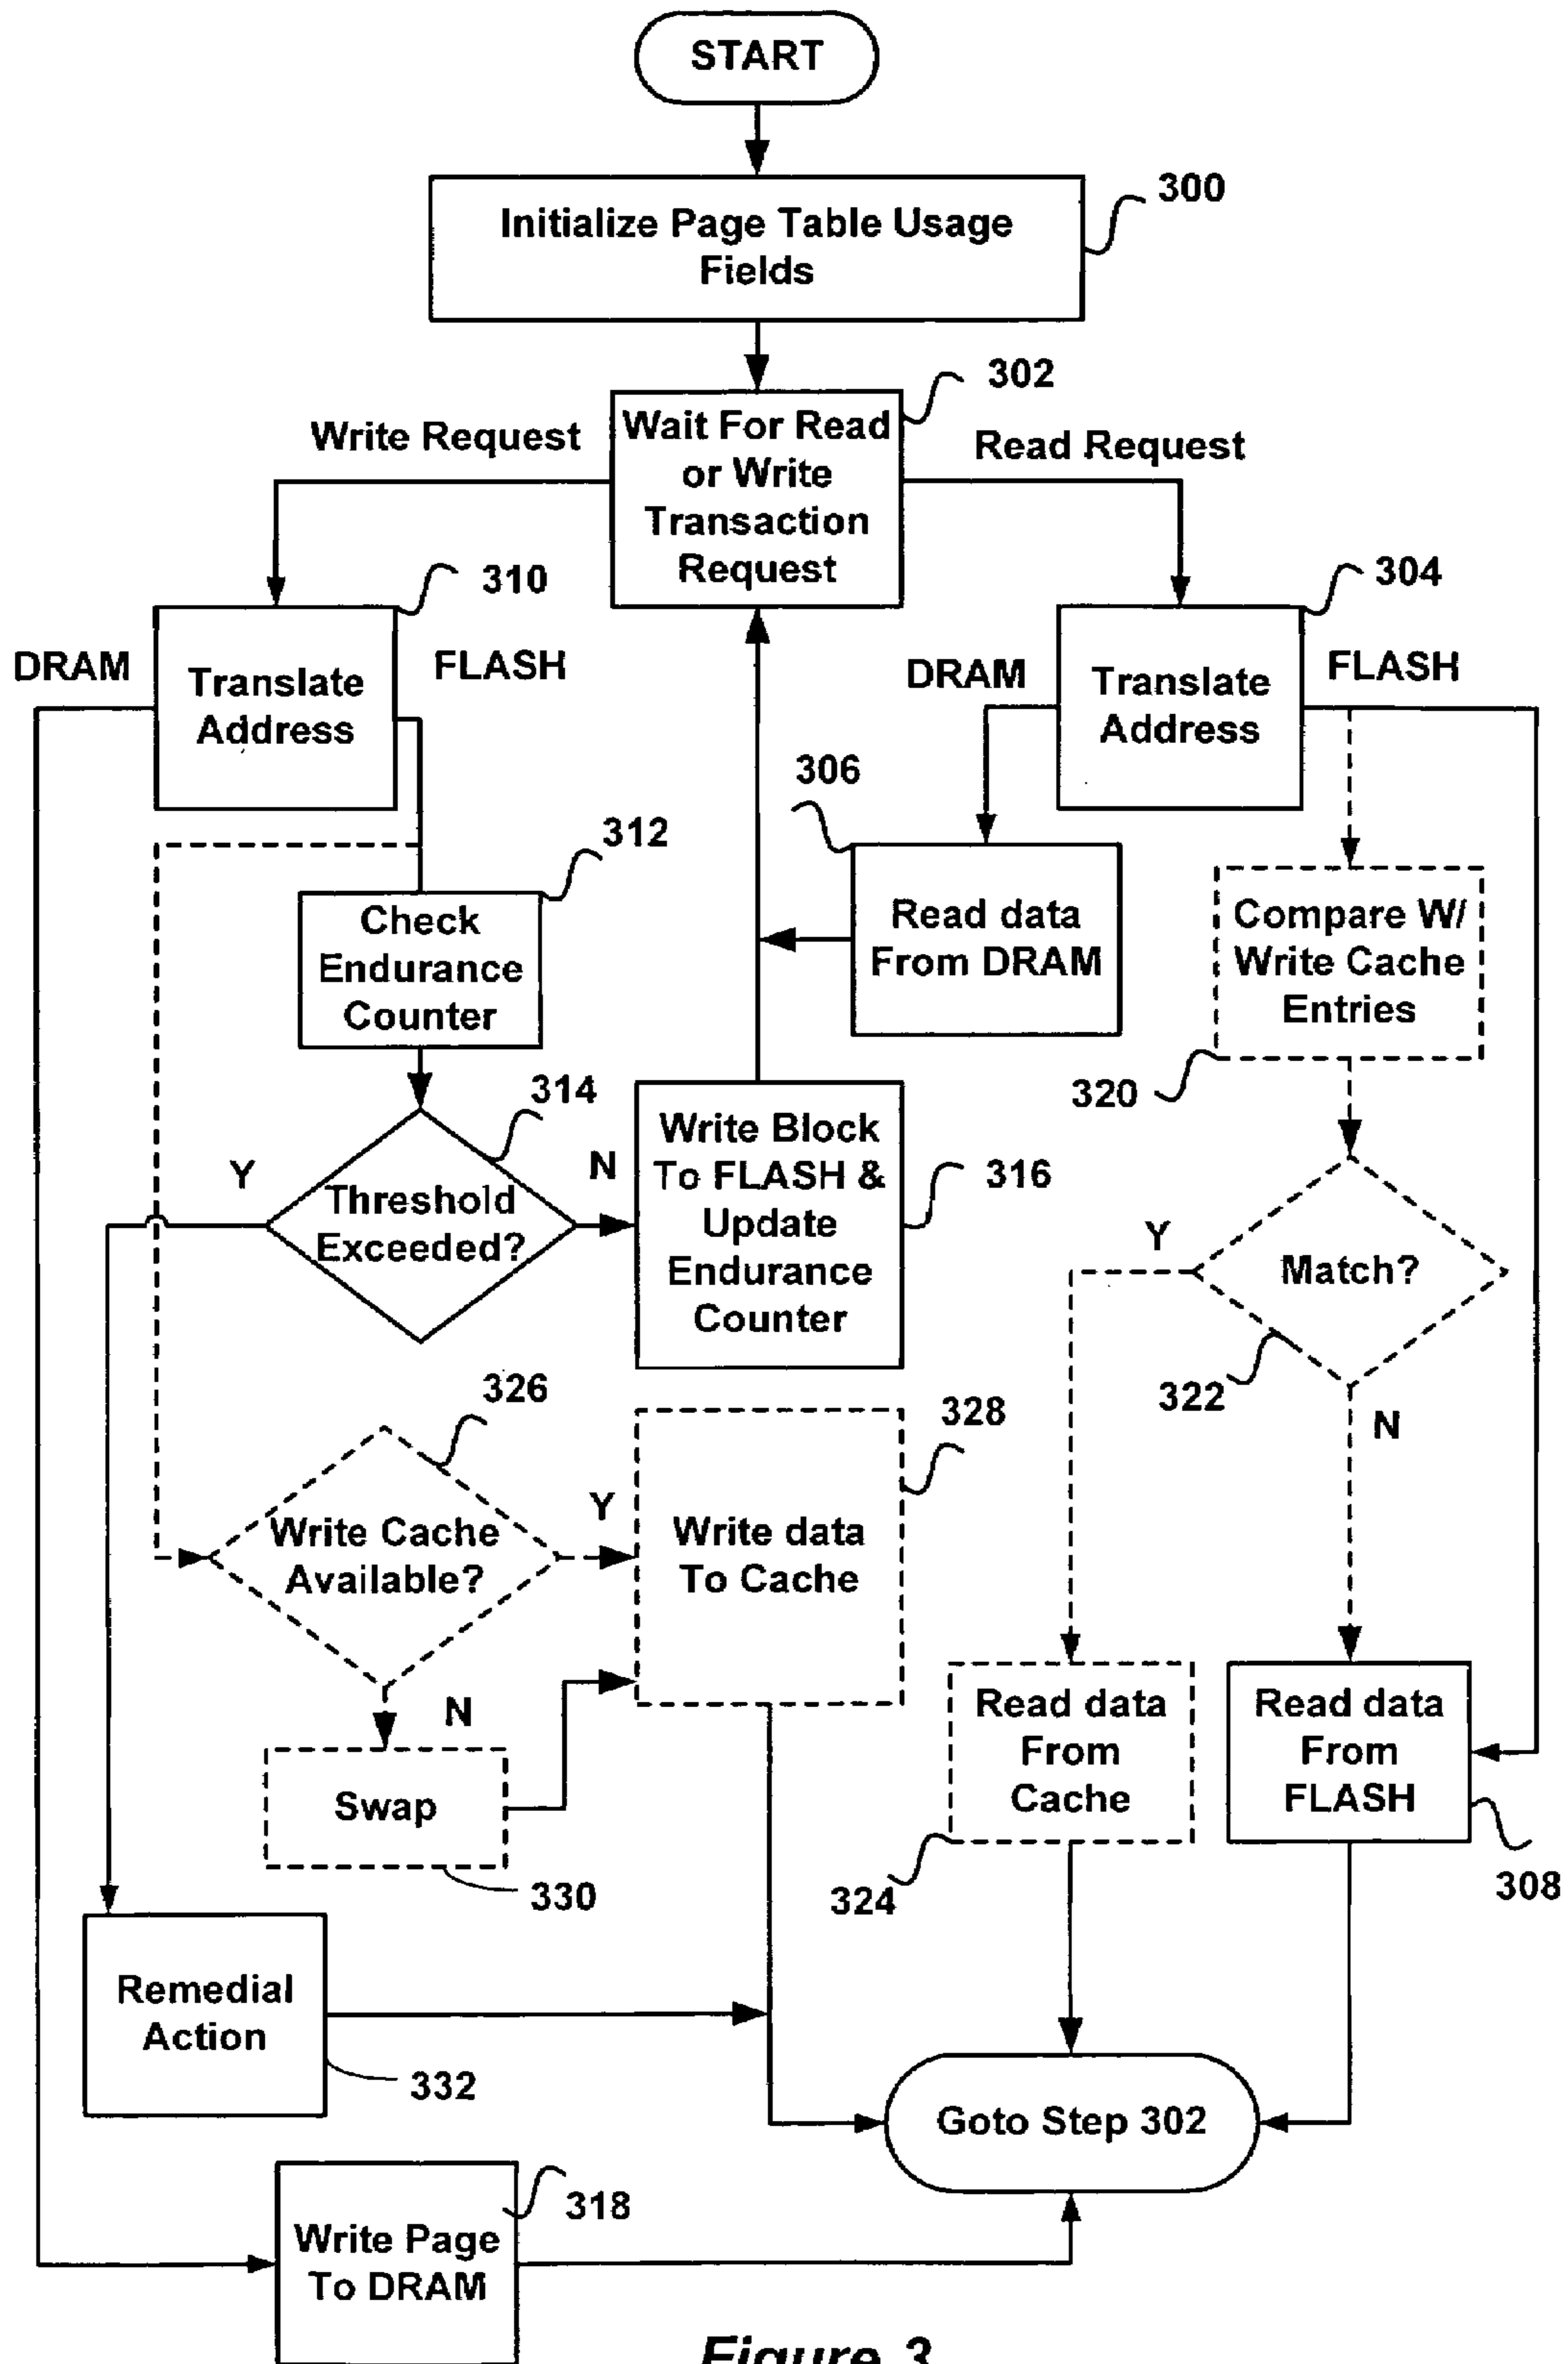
START

Initialize Page Table Usage Fields

300

Write Request

Wait For Read or Write Transaction Request

302

Read Request

310

DRAM

Translate Address

FLASH

DRAM

Translate Address

304

FLASH

306

312

Check Endurance Counter

Read data From DRAM

Compare W/ Write Cache Entries

320

314

Y

Threshold Exceeded?

N

Write Block To FLASH & Update Endurance Counter

316

Y

Match?

322

N

326

328

Y

Write Cache Available?

Write data To Cache

N

Swap

330

Read data From Cache

Read data From FLASH

324

308

Remedial Action

332

Goto Step 302

Write Page To DRAM

318

Figure 3